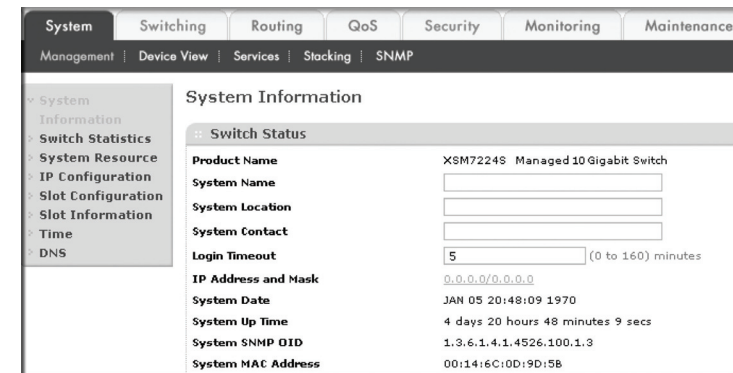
System | Switching | Routing | QoS | Security | Monitoring | Maintenance

Management | Device View | Services | Stacking | SNMP

System Information
Switch Statistics
System Resource
IP Configuration
Slot Configuration
Slot Information
Time
DNS

System Information

Switch Status

| | |
|---|---|
| Product Name | XSM7224S Managed 10 Gigabit Switch |
| System Name | |
| System Location | |
| System Contact | |
| Login Timeout | 5 (0 to 160) minutes |
| IP Address and Mask | 0.0.0.0/0.0.0.0 |
| System Date | JAN 05 20:48:09 1970 |
| System Up Time | 4 days 20 hours 48 minutes 9 secs |
| System SNMP OID | 1.3.6.1.4.1.4526.100.1.3 |
| System MAC Address | 00:14:6C:0D:9D:5B |